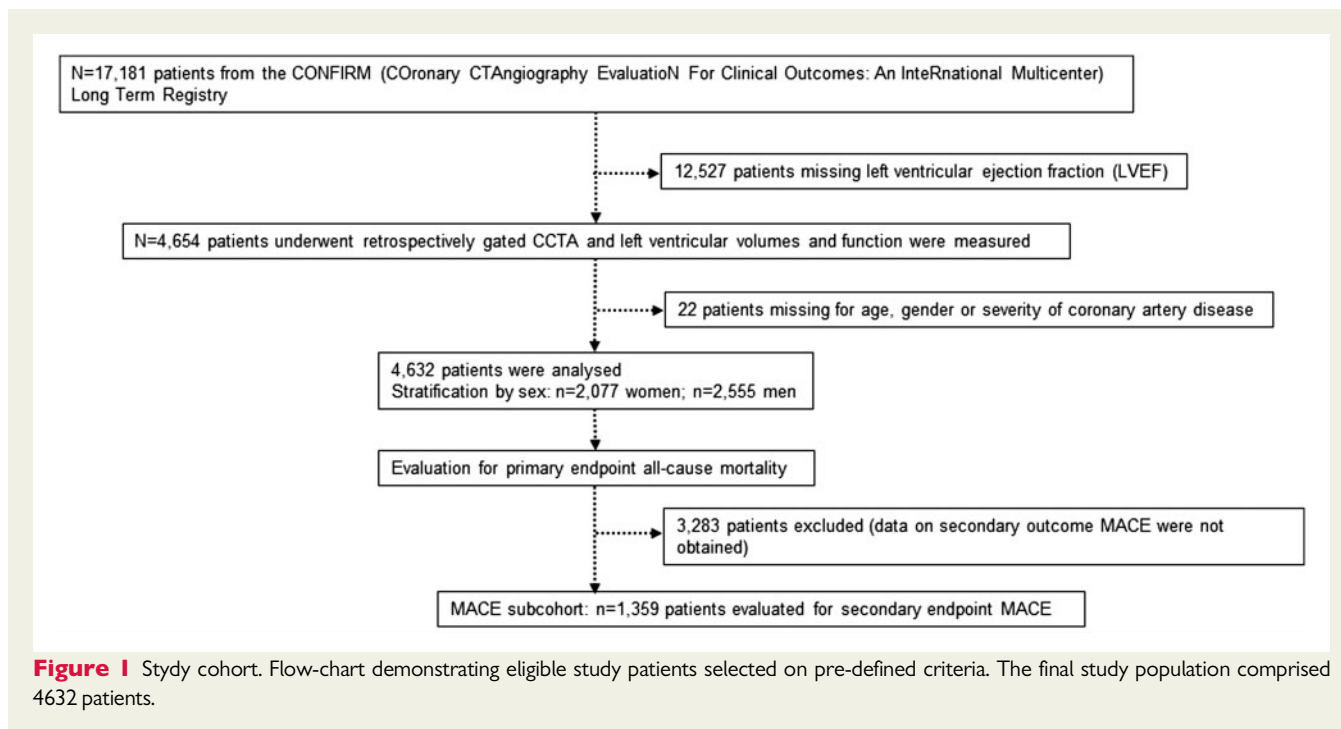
N=17,181 patients from the CONFIRM (COronary CTAngiography EvaluatioN For Clinical Outcomes: An InteRnational Multicenter) Long Term Registry

12,527 patients missing left ventricular ejection fraction (LVEF)

N=4,654 patients underwent retrospectively gated CCTA and left ventricular volumes and function were measured

22 patients missing for age, gender or severity of coronary artery disease

4,632 patients were analysed
Stratification by sex: n=2,077 women; n=2,555 men

Evaluation for primary endpoint all-cause mortality

3,283 patients excluded (data on secondary outcome MACE were not obtained)

MACE subcohort: n=1,359 patients evaluated for secondary endpoint MACE

Figure 1 Stydy cohort. Flow-chart demonstrating eligible study patients selected on pre-defined criteria. The final study population comprised 4632 patients.